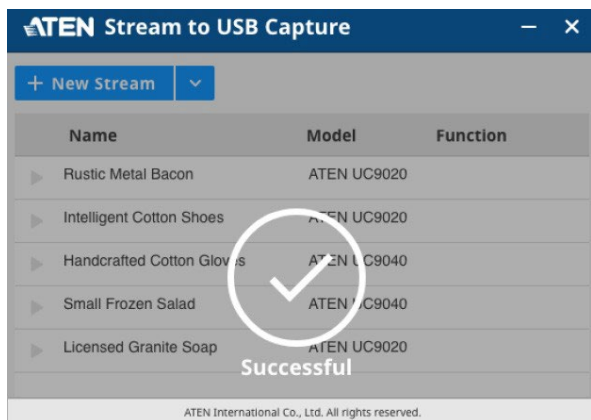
ATEN Stream to USB Capture

+ New Stream

| Name | Model | Function |
|---|---|---|
| Rustic Metal Bacon | ATEN UC9020 | |
| Intelligent Cotton Shoes | ATEN UC9020 | |
| Handcrafted Cotton Gloves | ATEN UC9040 | |
| Small Frozen Salad | ATEN UC9040 | |
| Licensed Granite Soap | ATEN UC9020 | |

Successful

ATEN International Co., Ltd. All rights reserved.